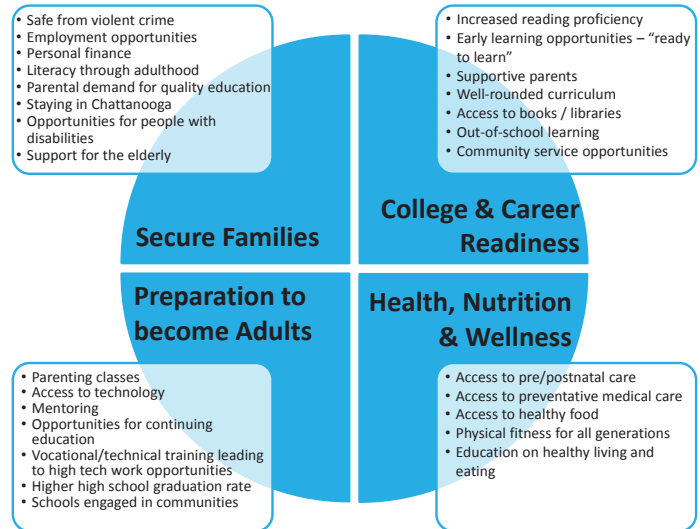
• Safe from violent crime
• Employment opportunities
• Personal finance
• Literacy through adulthood
• Parental demand for quality education
• Staying in Chattanooga
• Opportunities for people with disabilities
• Support for the elderly

• Increased reading proficiency
• Early learning opportunities – "ready to learn"
• Supportive parents
• Well-rounded curriculum
• Access to books / libraries
• Out-of-school learning
• Community service opportunities

Secure Families

College & Career Readiness

Preparation to become Adults

Health, Nutrition & Wellness

• Parenting classes
• Access to technology
• Mentoring
• Opportunities for continuing education
• Vocational/technical training leading to high tech work opportunities
• Higher high school graduation rate
• Schools engaged in communities

• Access to pre/postnatal care
• Access to preventative medical care
• Access to healthy food
• Physical fitness for all generations
• Education on healthy living and eating